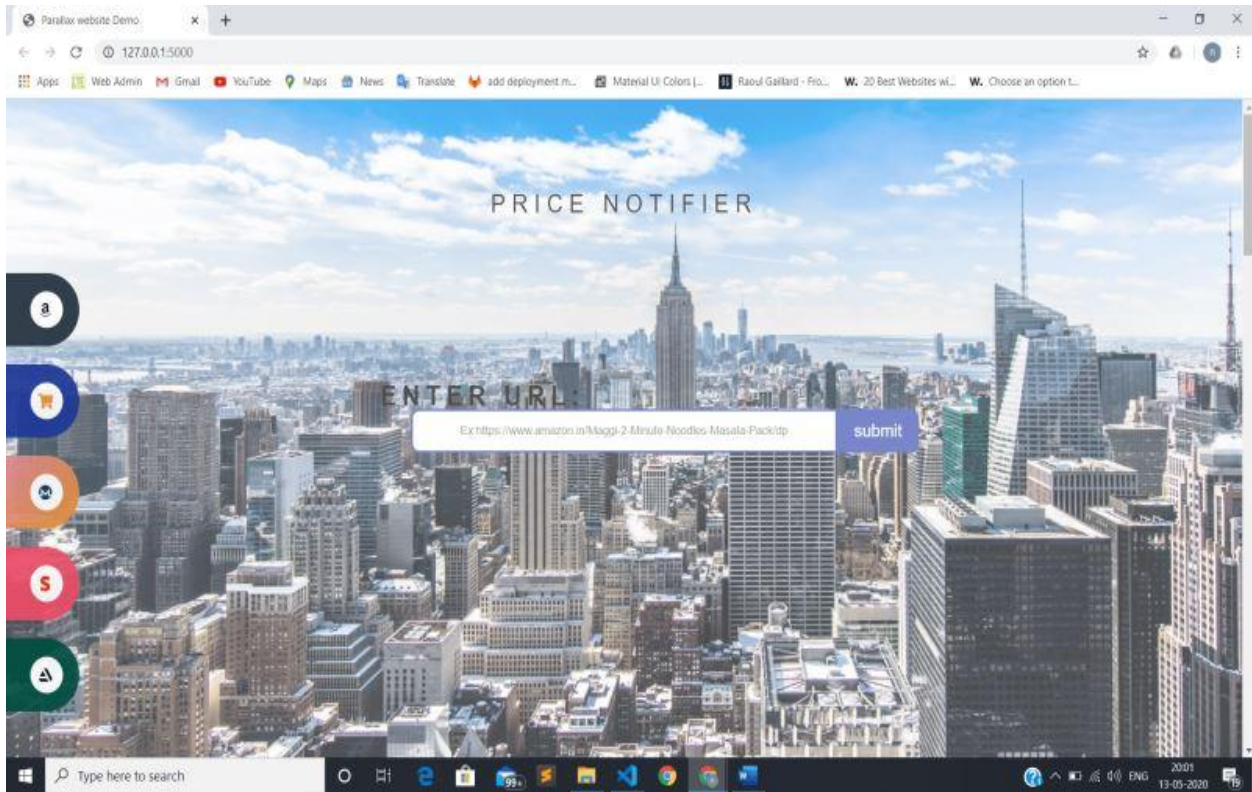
Parallax website Demo

127.0.0.1:5000

Apps Web Admin Gmail YouTube Maps News Translate add deployment m... Material UI Colors |... Raoul Gaillard - Fro... 20 Best Websites wi... Choose an option t...

PRICE NOTIFIER

ENTER URL:

Ex:https://www.amazon.in/Maggi-2-Minute-Noodles-Masala-Pack/dp

submit

Type here to search

99+

ENG 20:01 13-05-2020

19